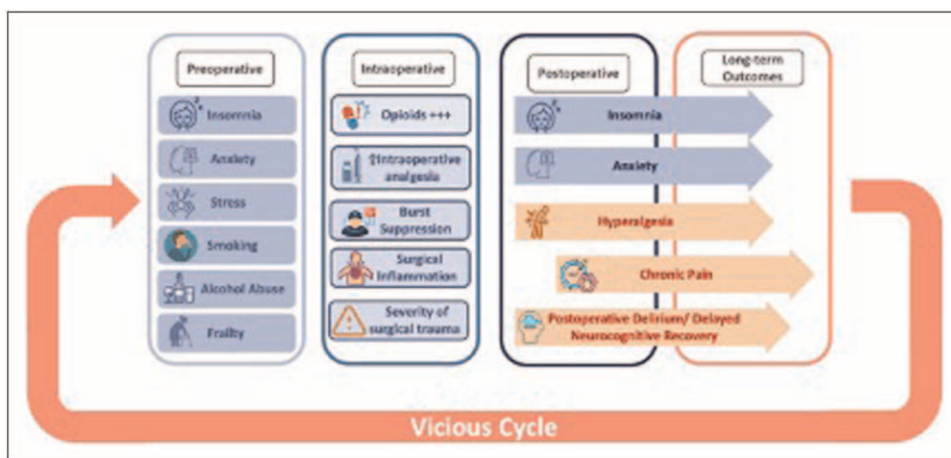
Preoperative

Insomnia

Anxiety

Stress

Smoking

Alcohol Abuse

Frailty

Intraoperative

Opioids +++

↑Intraoperative analgesia

Burst Suppression

Surgical Inflammation

Severity of surgical trauma

Postoperative

Long-term Outcomes

Insomnia

Anxiety

Hyperalgesia

Chronic Pain

Postoperative Delirium/ Delayed Neurocognitive Recovery

Vicious Cycle